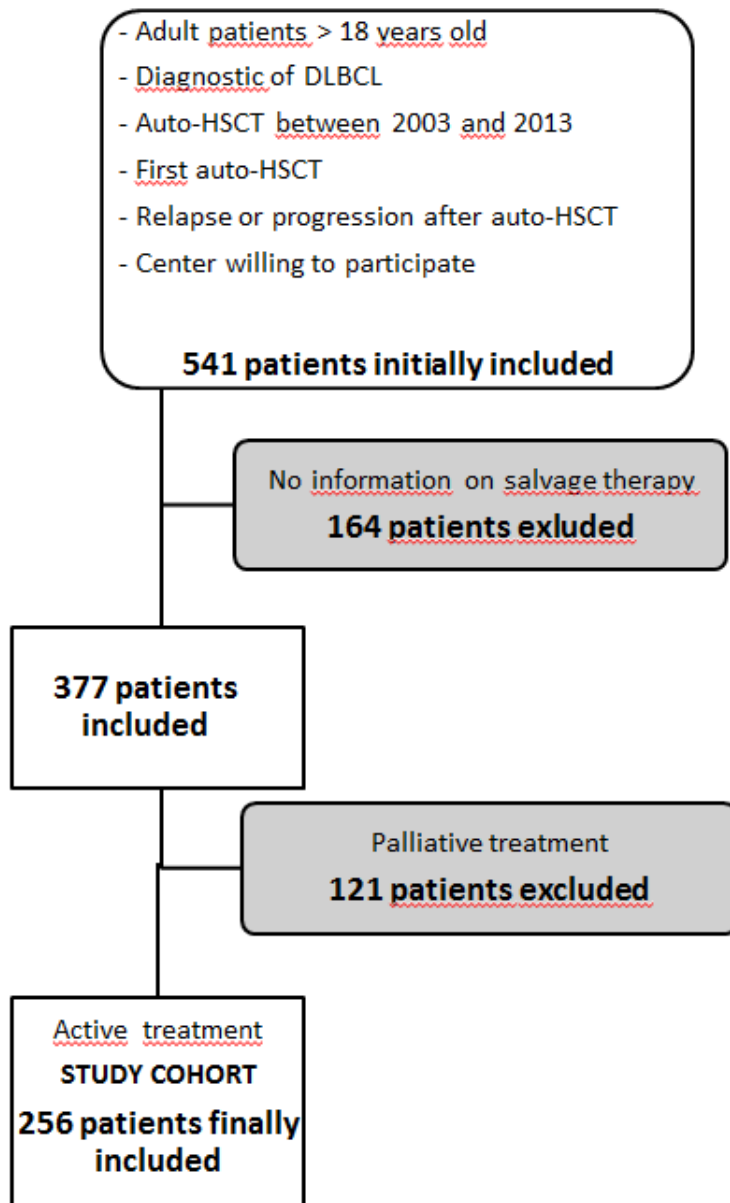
- Adult patients > 18 years old
- Diagnostic of DLBCL
- Auto-HSCT between 2003 and 2013
- First auto-HSCT
- Relapse or progression after auto-HSCT
- Center willing to participate

541 patients initially included

No information on salvage therapy
164 patients exluded

377 patients included

Palliative treatment
121 patients excluded

Active treatment
STUDY COHORT
256 patients finally included